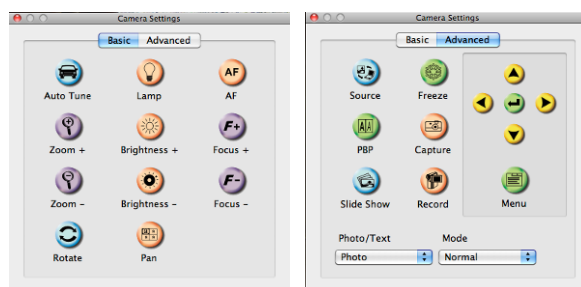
Camera Settings

Basic Advanced

AF

Auto Tune

Lamp

AF

F+

Zoom +

Brightness +

Focus +

F-

Zoom -

Brightness -

Focus -

Rotate

Pan

Camera Settings

Basic Advanced

Source

Freeze

PBP

Capture

Slide Show

Record

Menu

Photo/Text

Mode

Photo

Normal